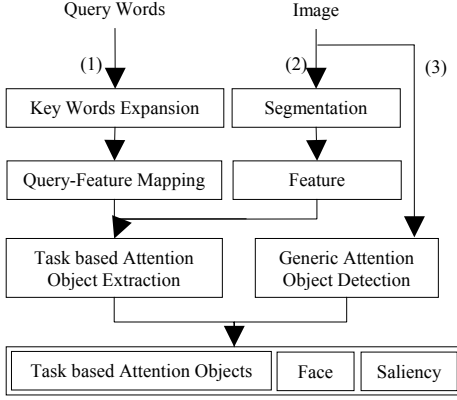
Query Words

Image

(1)

(2)

(3)

Key Words Expansion

Segmentation

Query-Feature Mapping

Feature

Task based Attention Object Extraction

Generic Attention Object Detection

Task based Attention Objects

Face

Saliency